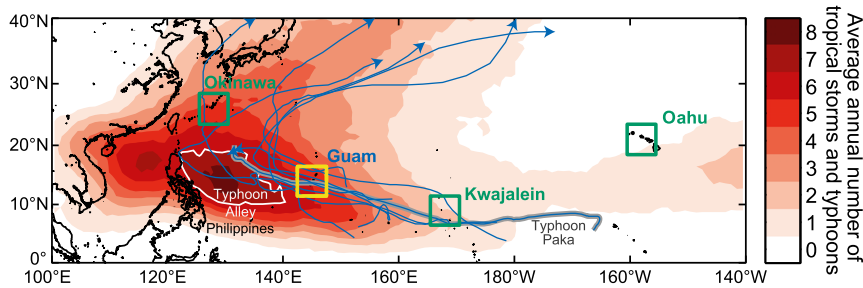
40°N
30°N
20°N
10°N
0°
100°E
120°E
140°E
160°E
180°W
160°W
140°W
Okinawa
Oahu
Guam
Typhoon Alley
Philippines
Kwajalein
Typhoon Paka
Average annual number of tropical storms and typhoons
8
7
6
5
4
3
2
1
0